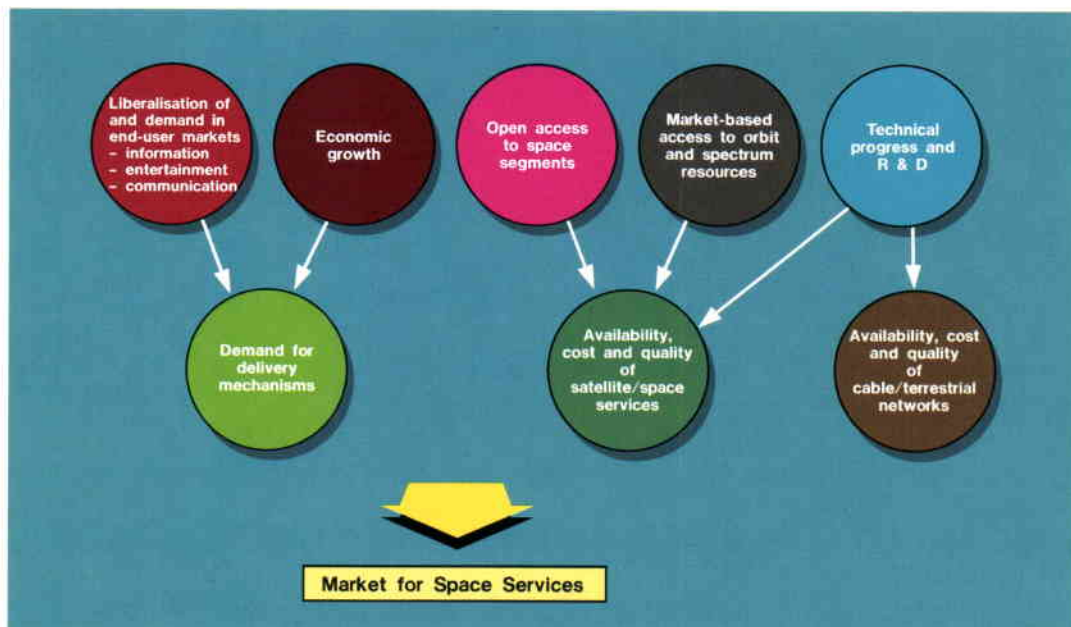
Liberalisation of and demand in end-user markets
– information
– entertainment
– communication

Economic growth

Open access to space segments

Market-based access to orbit and spectrum resources

Technical progress and R & D

Demand for delivery mechanisms

Availability, cost and quality of satellite/space services

Availability, cost and quality of cable/terrestrial networks

Market for Space Services